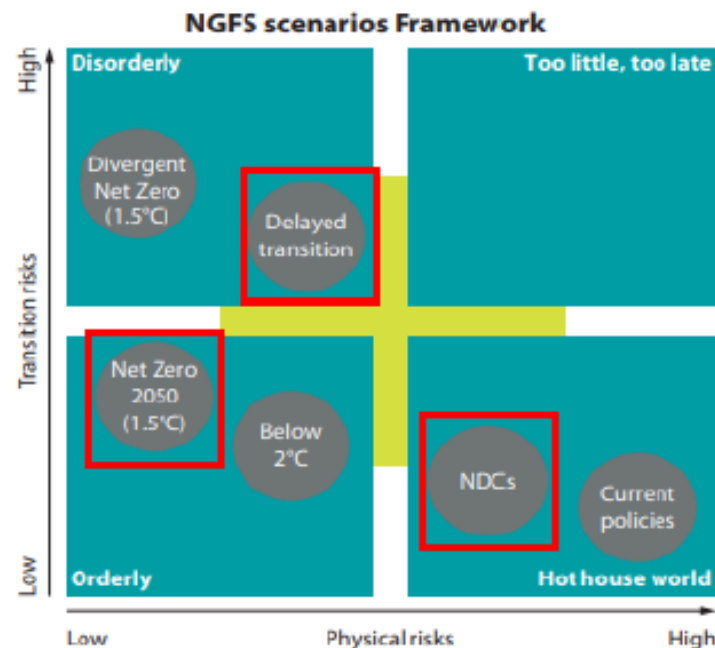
NGFS scenarios Framework

High

Transition risks

Low

Disorderly

Too little, too late

Divergent Net Zero (1.5°C)

Delayed transition

Net Zero 2050 (1.5°C)

Below 2°C

NDCs

Current policies

Orderly

Hot house world

Low

Physical risks

High